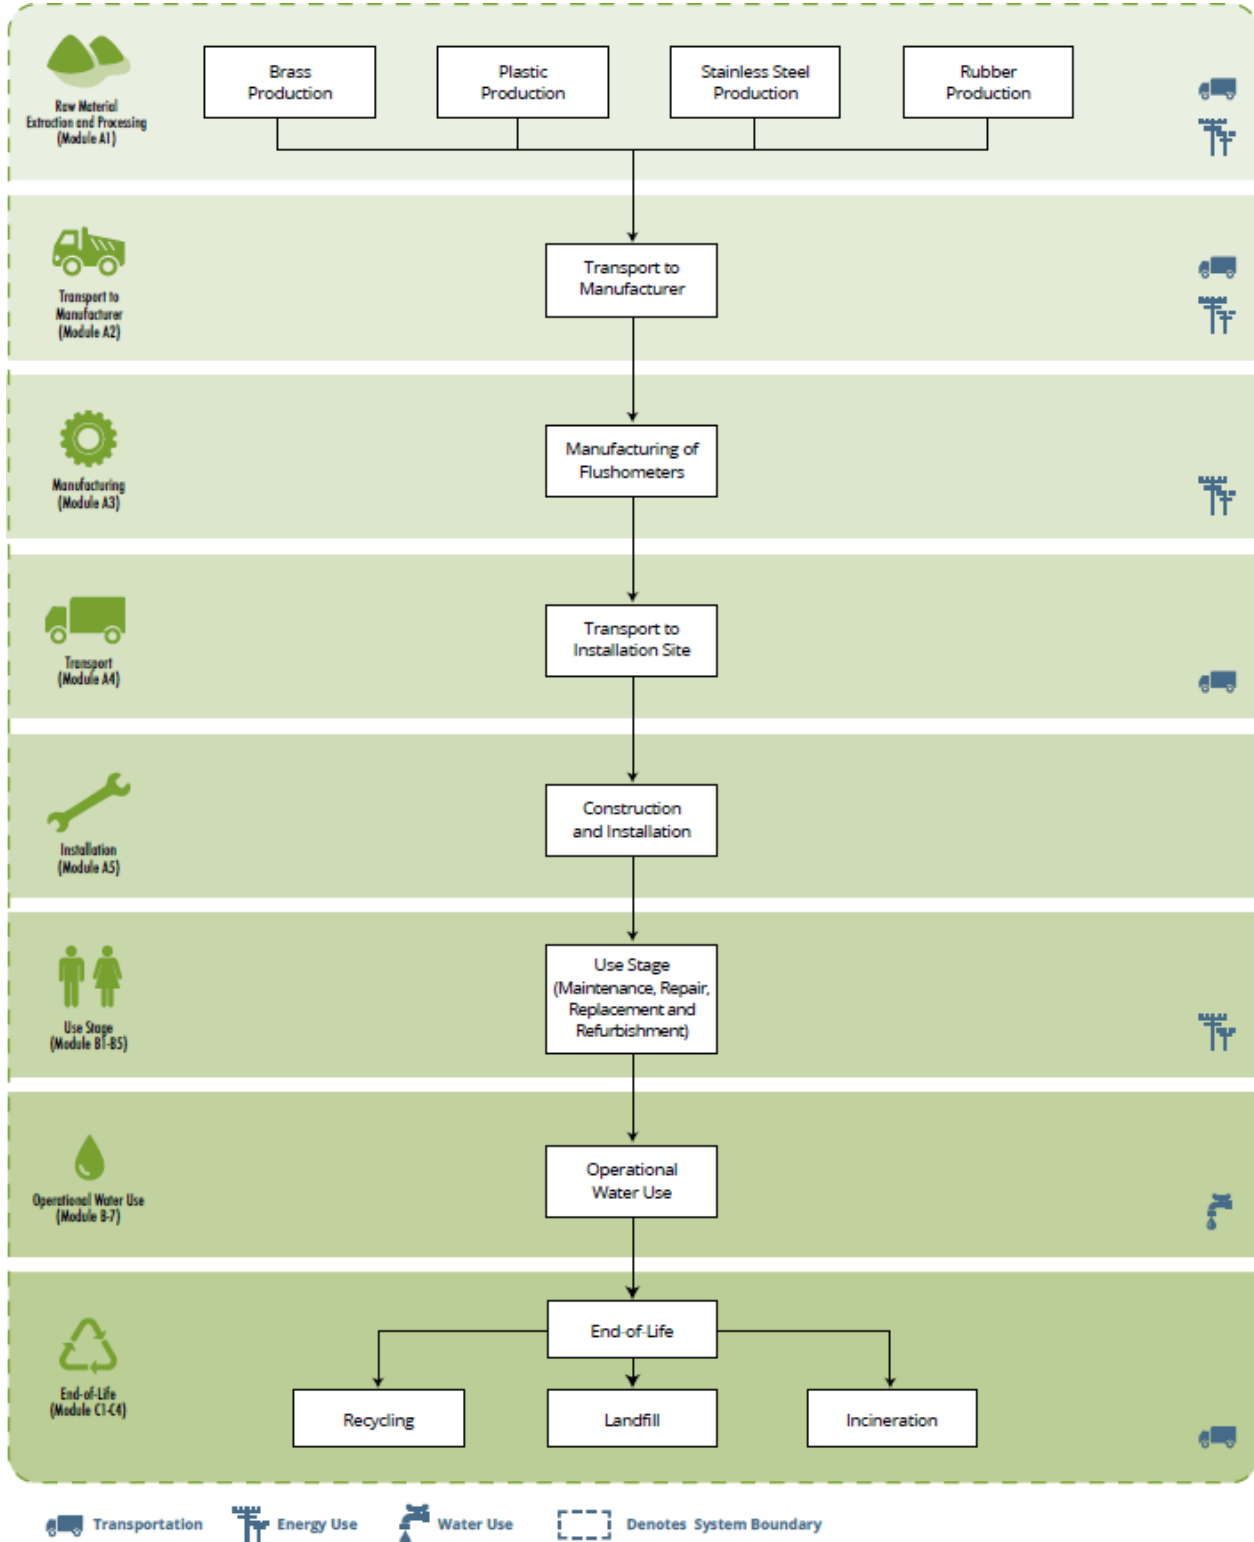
Raw Material Extraction and Processing (Module A1)

Brass Production

Plastic Production

Stainless Steel Production

Rubber Production

Transport to Manufacturer (Module A2)

Transport to Manufacturer

Manufacturing (Module A3)

Manufacturing of Flushometers

Transport (Module A4)

Transport to Installation Site

Installation (Module A5)

Construction and Installation

Use Stage (Module B1-B5)

Use Stage (Maintenance, Repair, Replacement and Refurbishment)

Operational Water Use (Module B-7)

Operational Water Use

End-of-Life (Module C1-C4)

End-of-Life

Recycling

Landfill

Incineration

Transportation Energy Use Water Use Denotes System Boundary